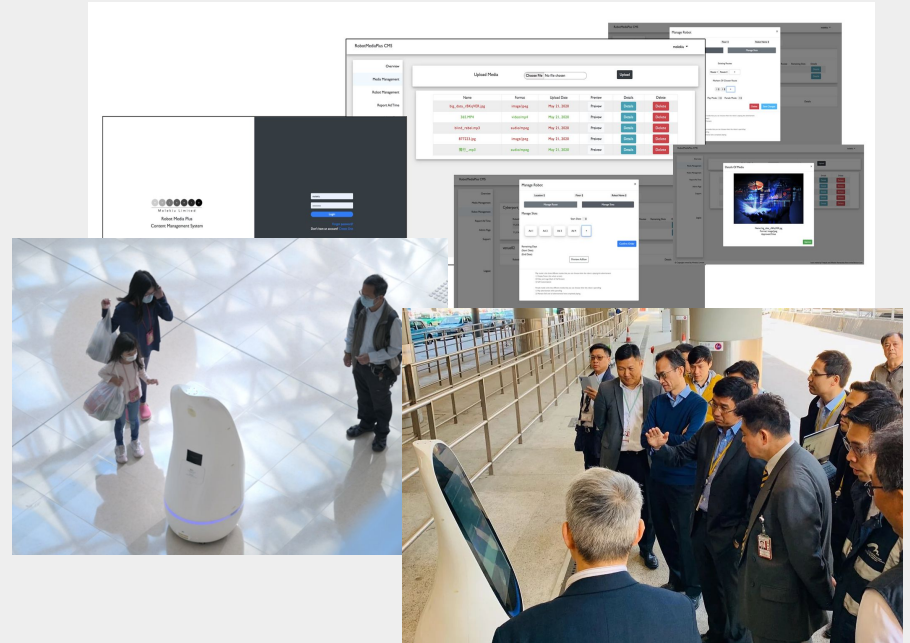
RobotMediaPlus CMS

Overview
Media Management
Robot Management
Report AdTime

Upload Media
Choose File No file chosen
Upload

| Name | Format | Upload Date | Preview | Details | Delete |
|---|---|---|---|---|---|
| big_thm_..._HD.jpg | image/jpeg | May 21, 2020 | Preview | Details | Delete |
| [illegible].MP4 | video/mp4 | May 21, 2020 | Preview | Details | Delete |
| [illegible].mp3 | audio/mpeg | May 21, 2020 | Preview | Details | Delete |
| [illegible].jpg | image/jpeg | May 21, 2020 | Preview | Details | Delete |
| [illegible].mp3 | audio/mpeg | May 21, 2020 | Preview | Details | Delete |

Manage Robot
Manage Route
Manage Slot

Manage Robot
Manage Route
Manage Slot

Robot Media Plus
Content Management System

Login

Manage Robot
Preview Media